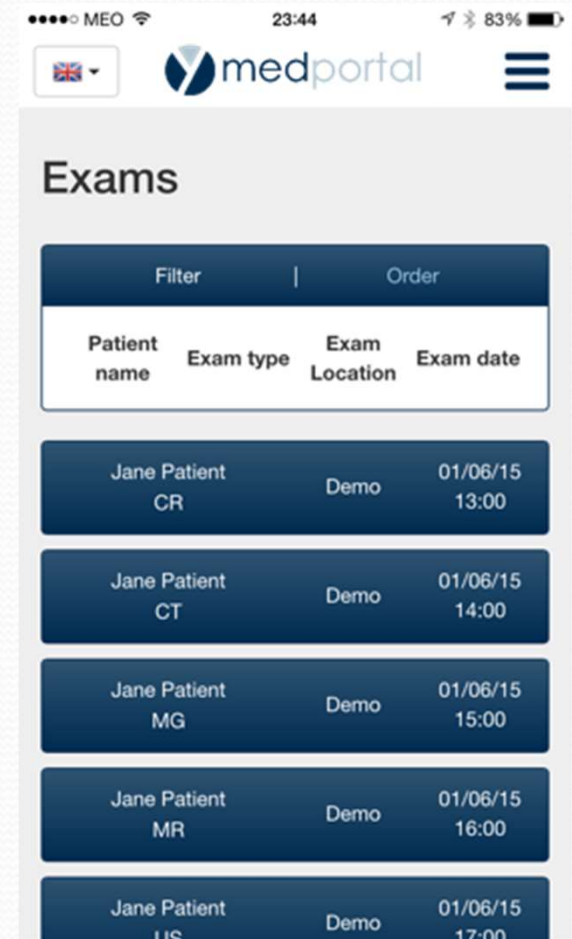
●●●●○ MEO 23:44 83%

medportal

Exams

Filter | Order

| Patient name | Exam type | Exam Location | Exam date |
|---|---|---|---|
| Jane Patient | CR | Demo | 01/06/15 13:00 |
| Jane Patient | CT | Demo | 01/06/15 14:00 |
| Jane Patient | MG | Demo | 01/06/15 15:00 |
| Jane Patient | MR | Demo | 01/06/15 16:00 |
| Jane Patient | US | Demo | 01/06/15 17:00 |